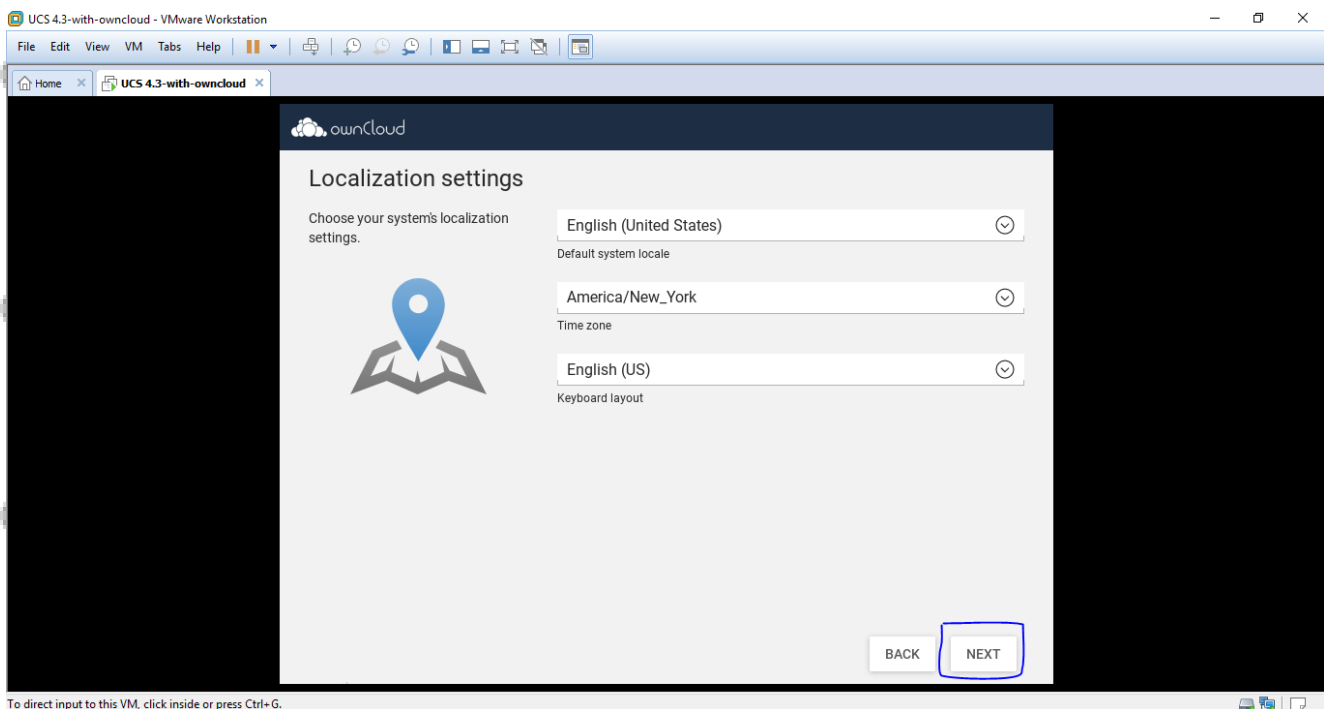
UCS 4.3-with-owncloud - VMware Workstation

File Edit View VM Tabs Help

Home ✕ UCS 4.3-with-owncloud ✕

ownCloud

Localization settings

Choose your system's localization settings.

English (United States)
Default system locale

America/New_York
Time zone

English (US)
Keyboard layout

BACK NEXT

To direct input to this VM, click inside or press Ctrl+G.